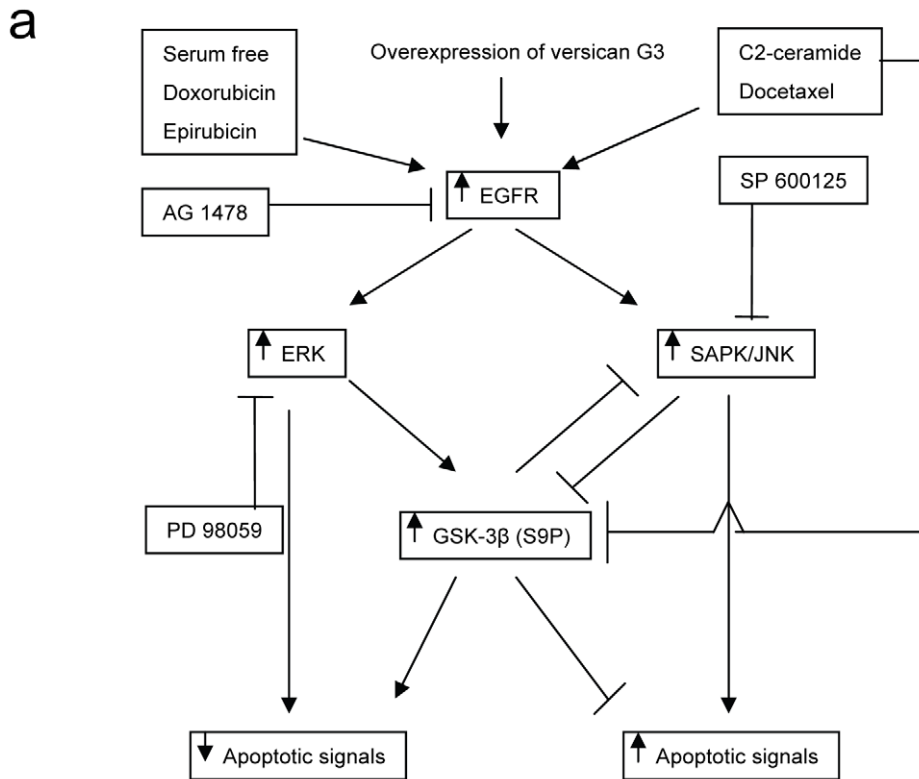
a

Serum free
Doxorubicin
Epirubicin

Overexpression of versican G3

C2-ceramide
Docetaxel

↑ EGFR

AG 1478

SP 600125

↑ ERK

↑ SAPK/JNK

PD 98059

↑ GSK-3β (S9P)

↓ Apoptotic signals

↑ Apoptotic signals